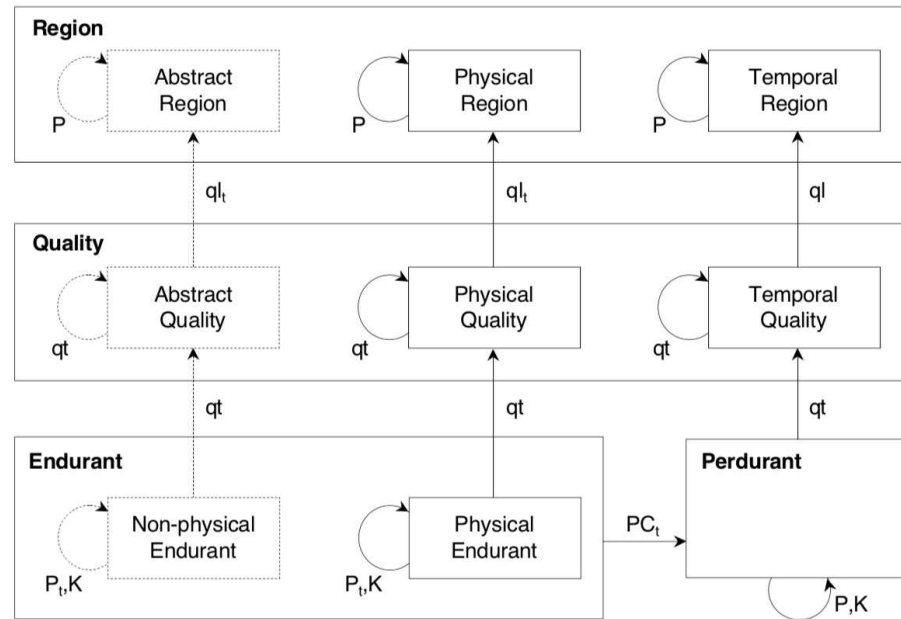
Region

Abstract Region

P

Physical Region

P

Temporal Region

P

$ql_t$

$ql_t$

ql

Quality

Abstract Quality

qt

Physical Quality

qt

Temporal Quality

qt

qt

qt

qt

Endurant

Non-physical Endurant

$P_t$,K

Physical Endurant

$P_t$,K

$PC_t$

Perdurant

P,K